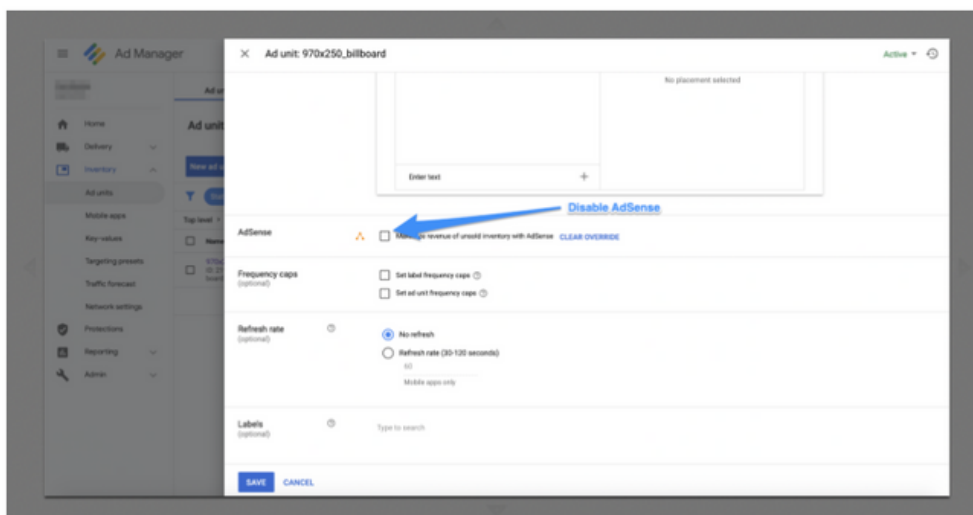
Ad Manager

Home
Delivery
Inventory
Ad units
Mobile apps
Key-values
Targeting presets
Traffic forecast
Network settings
Protections
Reporting
Admin

Ad unit
Ad units
New ad
Top level
Name

Ad unit: 970x250_billboard

Active

No placement selected

Enter text

Disable AdSense

AdSense
Ma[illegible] revenue of unsold inventory with AdSense CLEAR OVERRIDE

Frequency caps
(optional)
Set label frequency caps
Set ad unit frequency caps

Refresh rate
(optional)
No refresh
Refresh rate (30-120 seconds)
60
Mobile apps only

Labels
(optional)
Type to search

SAVE CANCEL